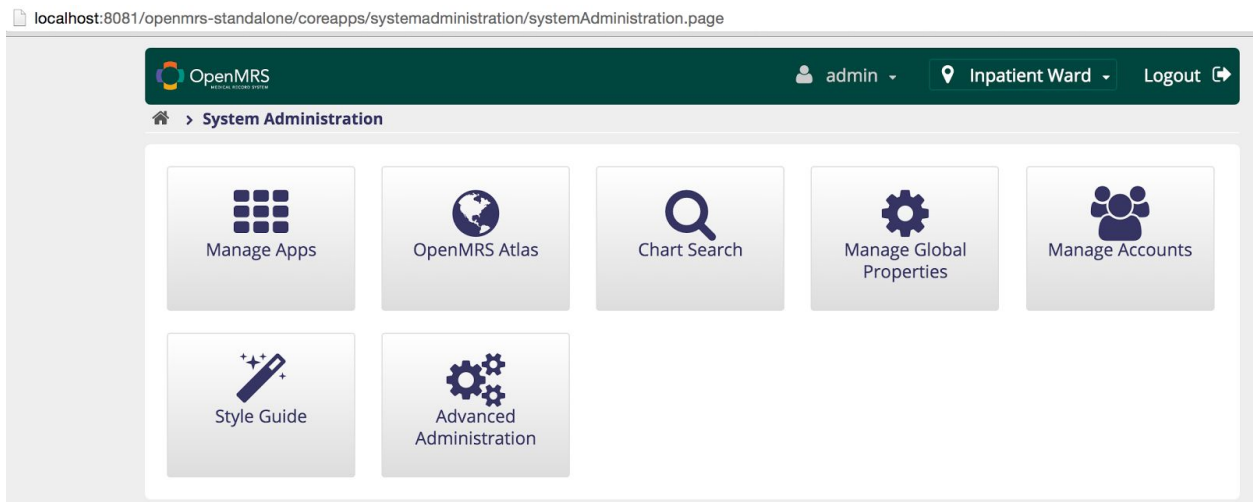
localhost:8081/openmrs-standalone/coreapps/systemadministration/systemAdministration.page

OpenMRS
MEDICAL RECORD SYSTEM

admin

Inpatient Ward

Logout

> System Administration

Manage Apps

OpenMRS Atlas

Chart Search

Manage Global Properties

Manage Accounts

Style Guide

Advanced Administration